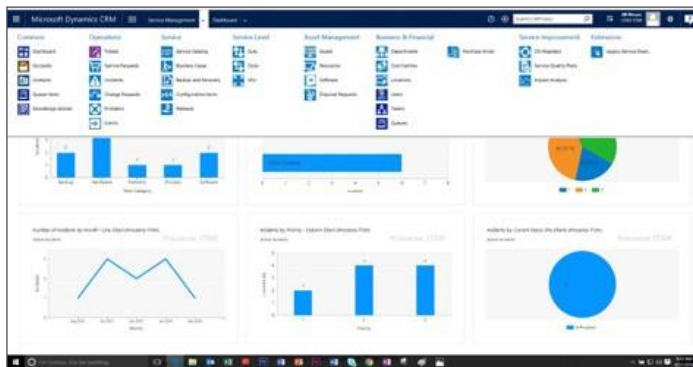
Microsoft Dynamics CRM | Service Management | Dashboard

Common
Dashboard
Accounts
Contacts
Queue Items
Knowledge Articles

Operations
Tickets
Service Requests
Incidents
Change Requests
Problems
Events

Service
Service Catalog
Business Cases
Backup and Recovery
Configuration Items
Releases

Service Level
SLAs
OLAs
UCs

Asset Management
Assets
Resources
Software
Disposal Requests

Business & Financial
Departments
Cost Centres
Locations
Users
Teams
Queues

Purchase Order

Service Improvement
CSI Registers
Service Quality Plans
Impact Analysis

Extensions
Legacy Service Desk

Number of Incidents by Month - Line Chart

Incidents by Priority - Column Chart

Incidents by Current Status - Pie Chart